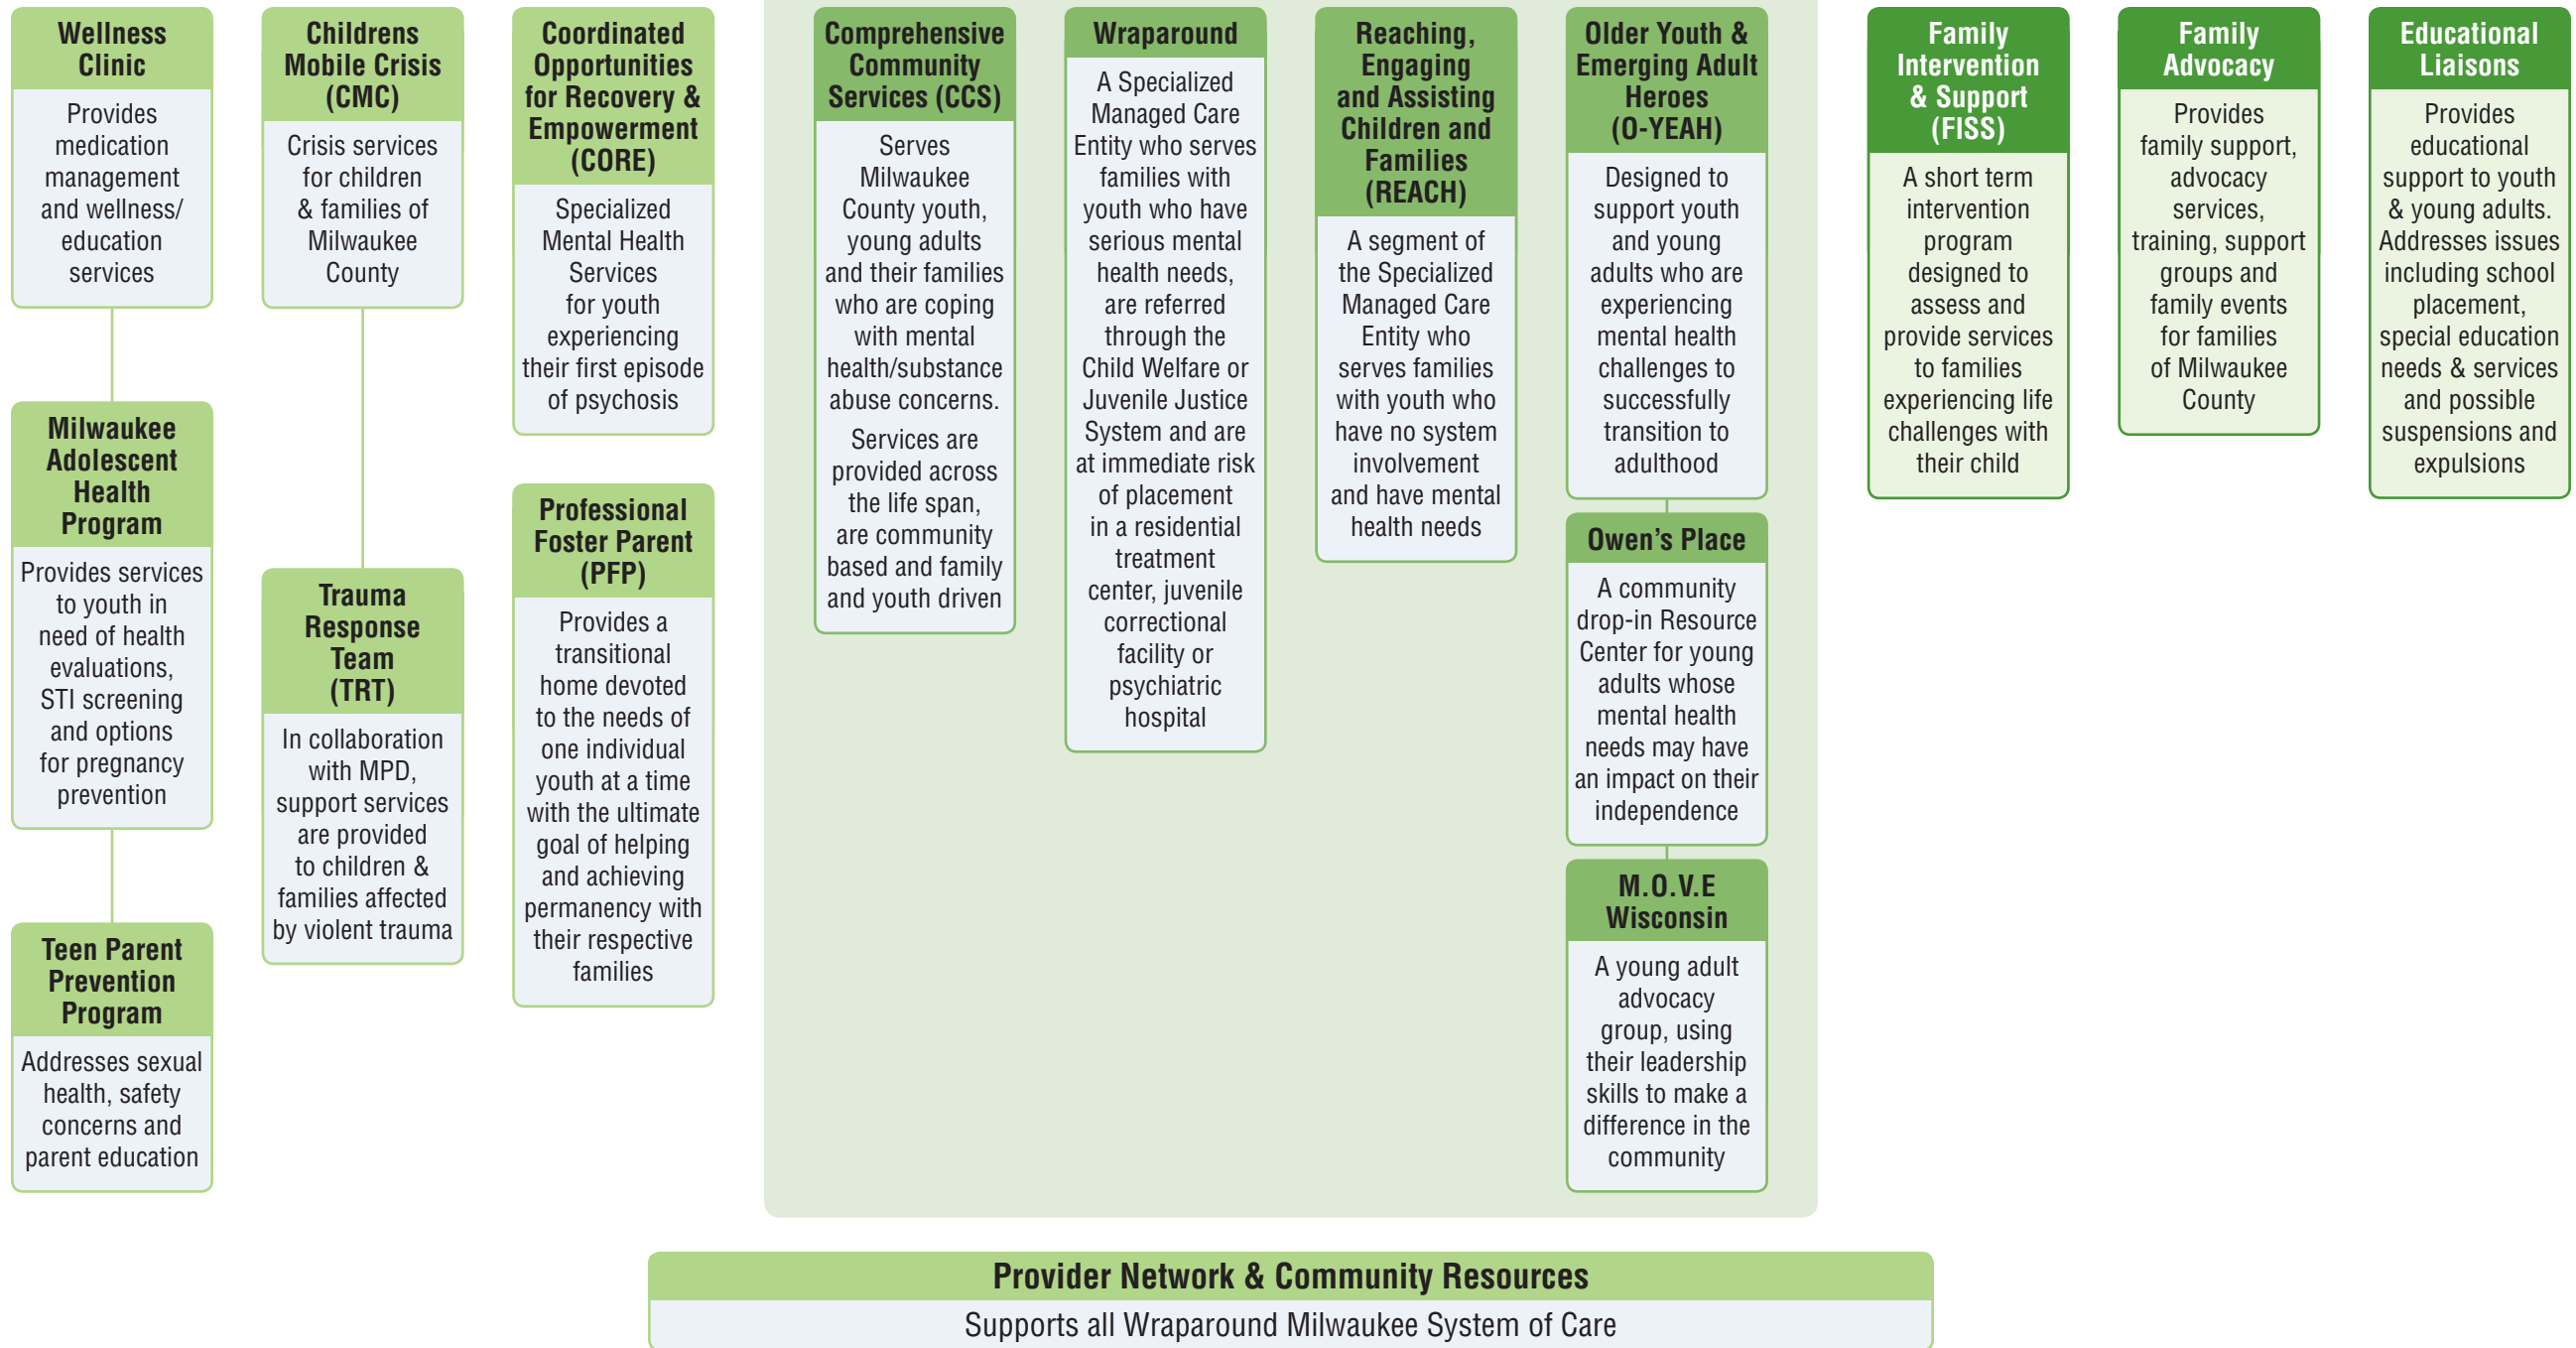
Wellness Clinic

Provides medication management and wellness/ education services

Milwaukee Adolescent Health Program

Provides services to youth in need of health evaluations, STI screening and options for pregnancy prevention

Teen Parent Prevention Program

Addresses sexual health, safety concerns and parent education

Childrens Mobile Crisis (CMC)

Crisis services for children & families of Milwaukee County

Trauma Response Team (TRT)

In collaboration with MPD, support services are provided to children & families affected by violent trauma

Coordinated Opportunities for Recovery & Empowerment (CORE)

Specialized Mental Health Services for youth experiencing their first episode of psychosis

Professional Foster Parent (PFP)

Provides a transitional home devoted to the needs of one individual youth at a time with the ultimate goal of helping and achieving permanency with their respective families

Comprehensive Community Services (CCS)

Serves Milwaukee County youth, young adults and their families who are coping with mental health/substance abuse concerns.

Services are provided across the life span, are community based and family and youth driven

Wraparound

A Specialized Managed Care Entity who serves families with youth who have serious mental health needs, are referred through the Child Welfare or Juvenile Justice System and are at immediate risk of placement in a residential treatment center, juvenile correctional facility or psychiatric hospital

Reaching, Engaging and Assisting Children and Families (REACH)

A segment of the Specialized Managed Care Entity who serves families with youth who have no system involvement and have mental health needs

Older Youth & Emerging Adult Heroes (O-YEAH)

Designed to support youth and young adults who are experiencing mental health challenges to successfully transition to adulthood

Owen's Place

A community drop-in Resource Center for young adults whose mental health needs may have an impact on their independence

M.O.V.E Wisconsin

A young adult advocacy group, using their leadership skills to make a difference in the community

Family Intervention & Support (FISS)

A short term intervention program designed to assess and provide services to families experiencing life challenges with their child

Family Advocacy

Provides family support, advocacy services, training, support groups and family events for families of Milwaukee County

Educational Liaisons

Provides educational support to youth & young adults. Addresses issues including school placement, special education needs & services and possible suspensions and expulsions

Provider Network & Community Resources

Supports all Wraparound Milwaukee System of Care